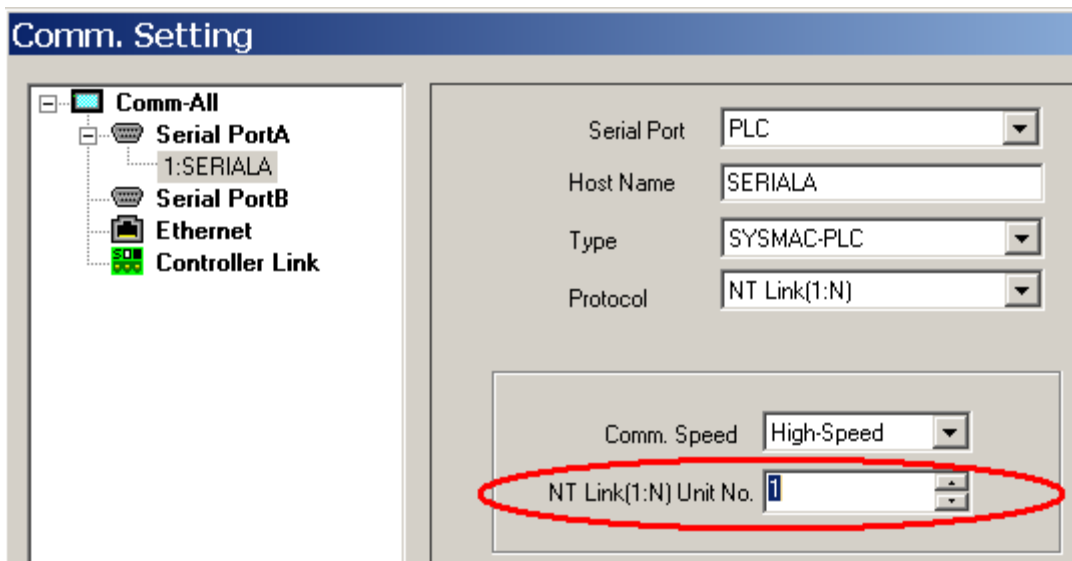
Comm. Setting

Comm-All
Serial PortA
1:SERIALA
Serial PortB
Ethernet
Controller Link

Serial Port PLC
Host Name SERIALA
Type SYSMAC-PLC
Protocol NT Link(1:N)

Comm. Speed High-Speed
NT Link(1:N) Unit No. 1